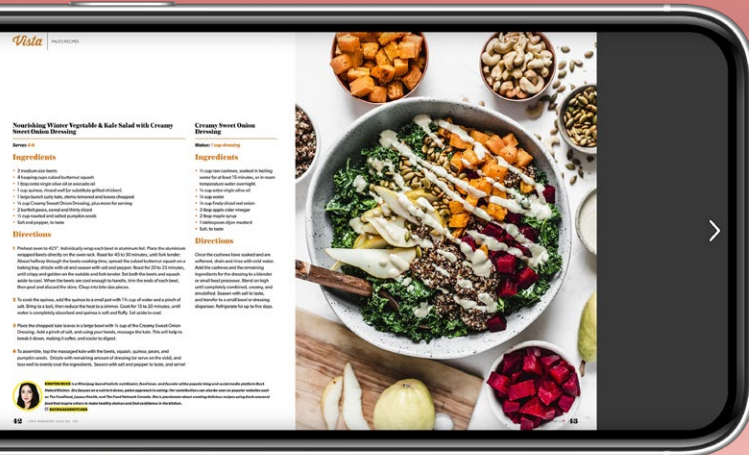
Vista PALEO RECIPES

Nourishing Winter Vegetable & Kale Salad with Creamy Sweet Onion Dressing

Serves 4-6

Ingredients

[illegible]

Directions

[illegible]

Creamy Sweet Onion Dressing

Makes: 1 cup dressing

Ingredients

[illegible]

Directions

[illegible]

42

43